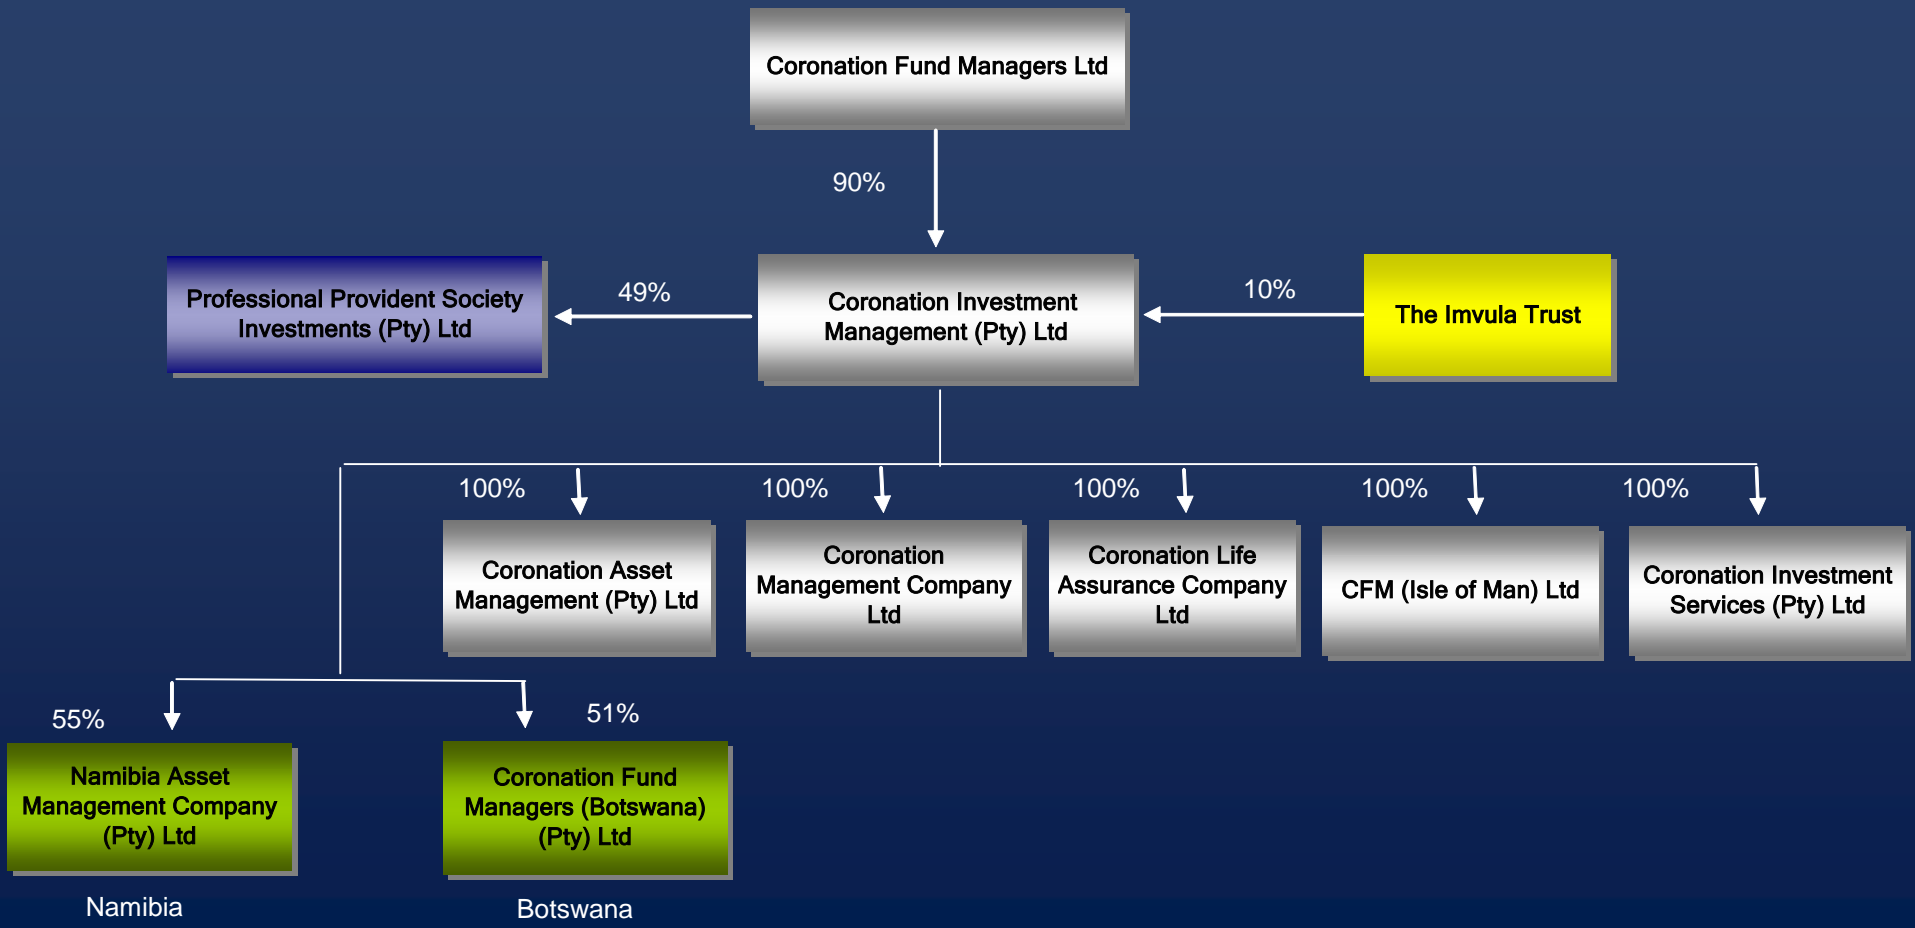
Coronation Fund Managers Ltd

90%

Professional Provident Society Investments (Pty) Ltd

49%

Coronation Investment Management (Pty) Ltd

10%

The Imvula Trust

100%

Coronation Asset Management (Pty) Ltd

100%

Coronation Management Company Ltd

100%

Coronation Life Assurance Company Ltd

100%

CFM (Isle of Man) Ltd

100%

Coronation Investment Services (Pty) Ltd

55%

Namibia Asset Management Company (Pty) Ltd

Namibia

51%

Coronation Fund Managers (Botswana) (Pty) Ltd

Botswana